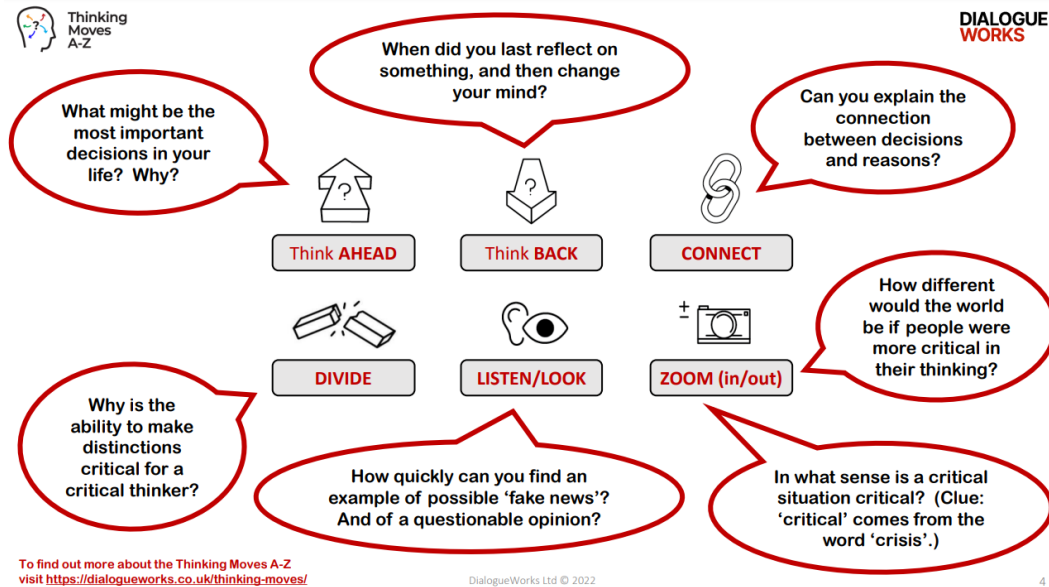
Thinking Moves A-Z

DIALOGUE WORKS

When did you last reflect on something, and then change your mind?

What might be the most important decisions in your life? Why?

Can you explain the connection between decisions and reasons?

?

?

Think AHEAD

Think BACK

CONNECT

How different would the world be if people were more critical in their thinking?

+
−

DIVIDE

LISTEN/LOOK

ZOOM (in/out)

Why is the ability to make distinctions critical for a critical thinker?

How quickly can you find an example of possible 'fake news'? And of a questionable opinion?

In what sense is a critical situation critical? (Clue: 'critical' comes from the word 'crisis'.)

To find out more about the Thinking Moves A-Z visit https://dialogueworks.co.uk/thinking-moves/

DialogueWorks Ltd © 2022

4